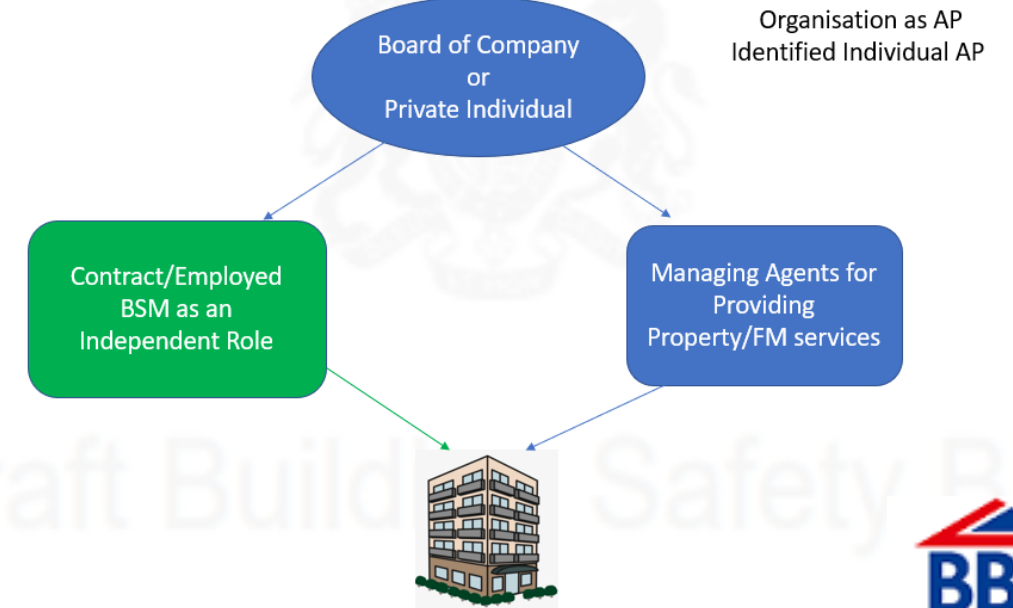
Organisation as AP
Identified Individual AP

Board of Company
or
Private Individual

Contract/Employed BSM as an Independent Role

Managing Agents for Providing Property/FM services

raft Build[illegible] Safety B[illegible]

BB